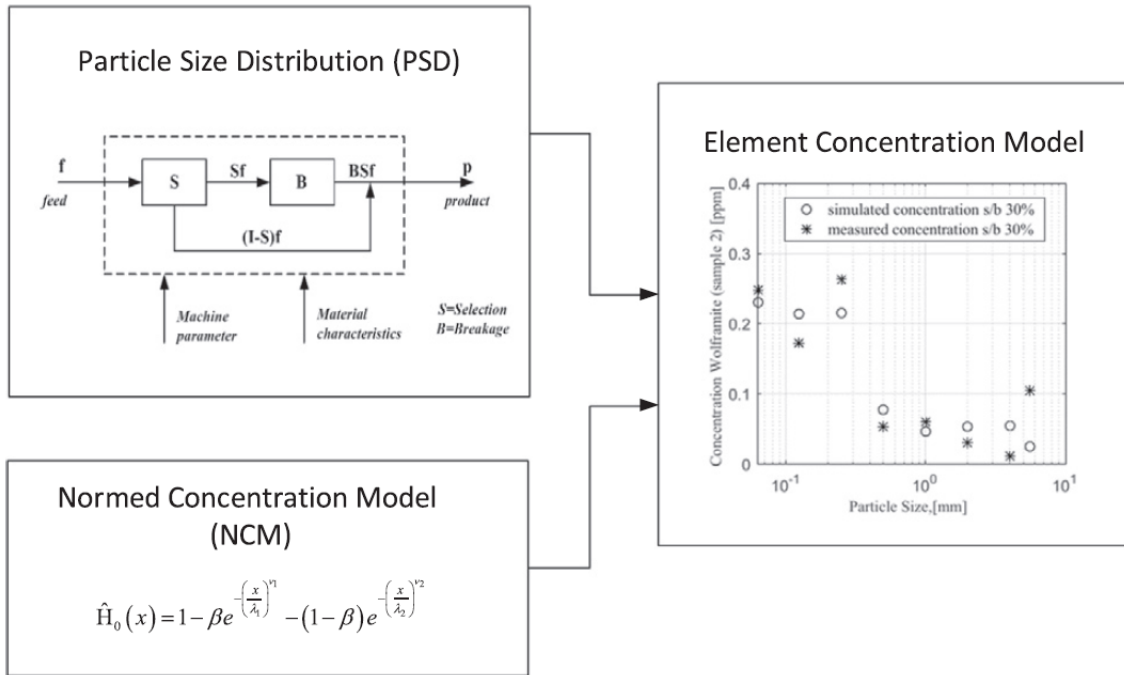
Particle Size Distribution (PSD)

f
feed
S
Sf
B
BSf
p
product
(I-S)f
Machine parameter
Material characteristics
S=Selection
B=Breakage

Element Concentration Model

○ simulated concentration s/b 30%
* measured concentration s/b 30%

Concentration Wolframite (sample 2) [ppm]
0.4
0.3
0.2
0.1
0
$10^{-1}$
$10^{0}$
$10^{1}$
Particle Size,[mm]

Normed Concentration Model (NCM)

$\hat{H}_0(x) = 1 - \beta e^{-\left(\frac{x}{\lambda_1}\right)^{\nu_1}} - (1-\beta) e^{-\left(\frac{x}{\lambda_2}\right)^{\nu_2}}$